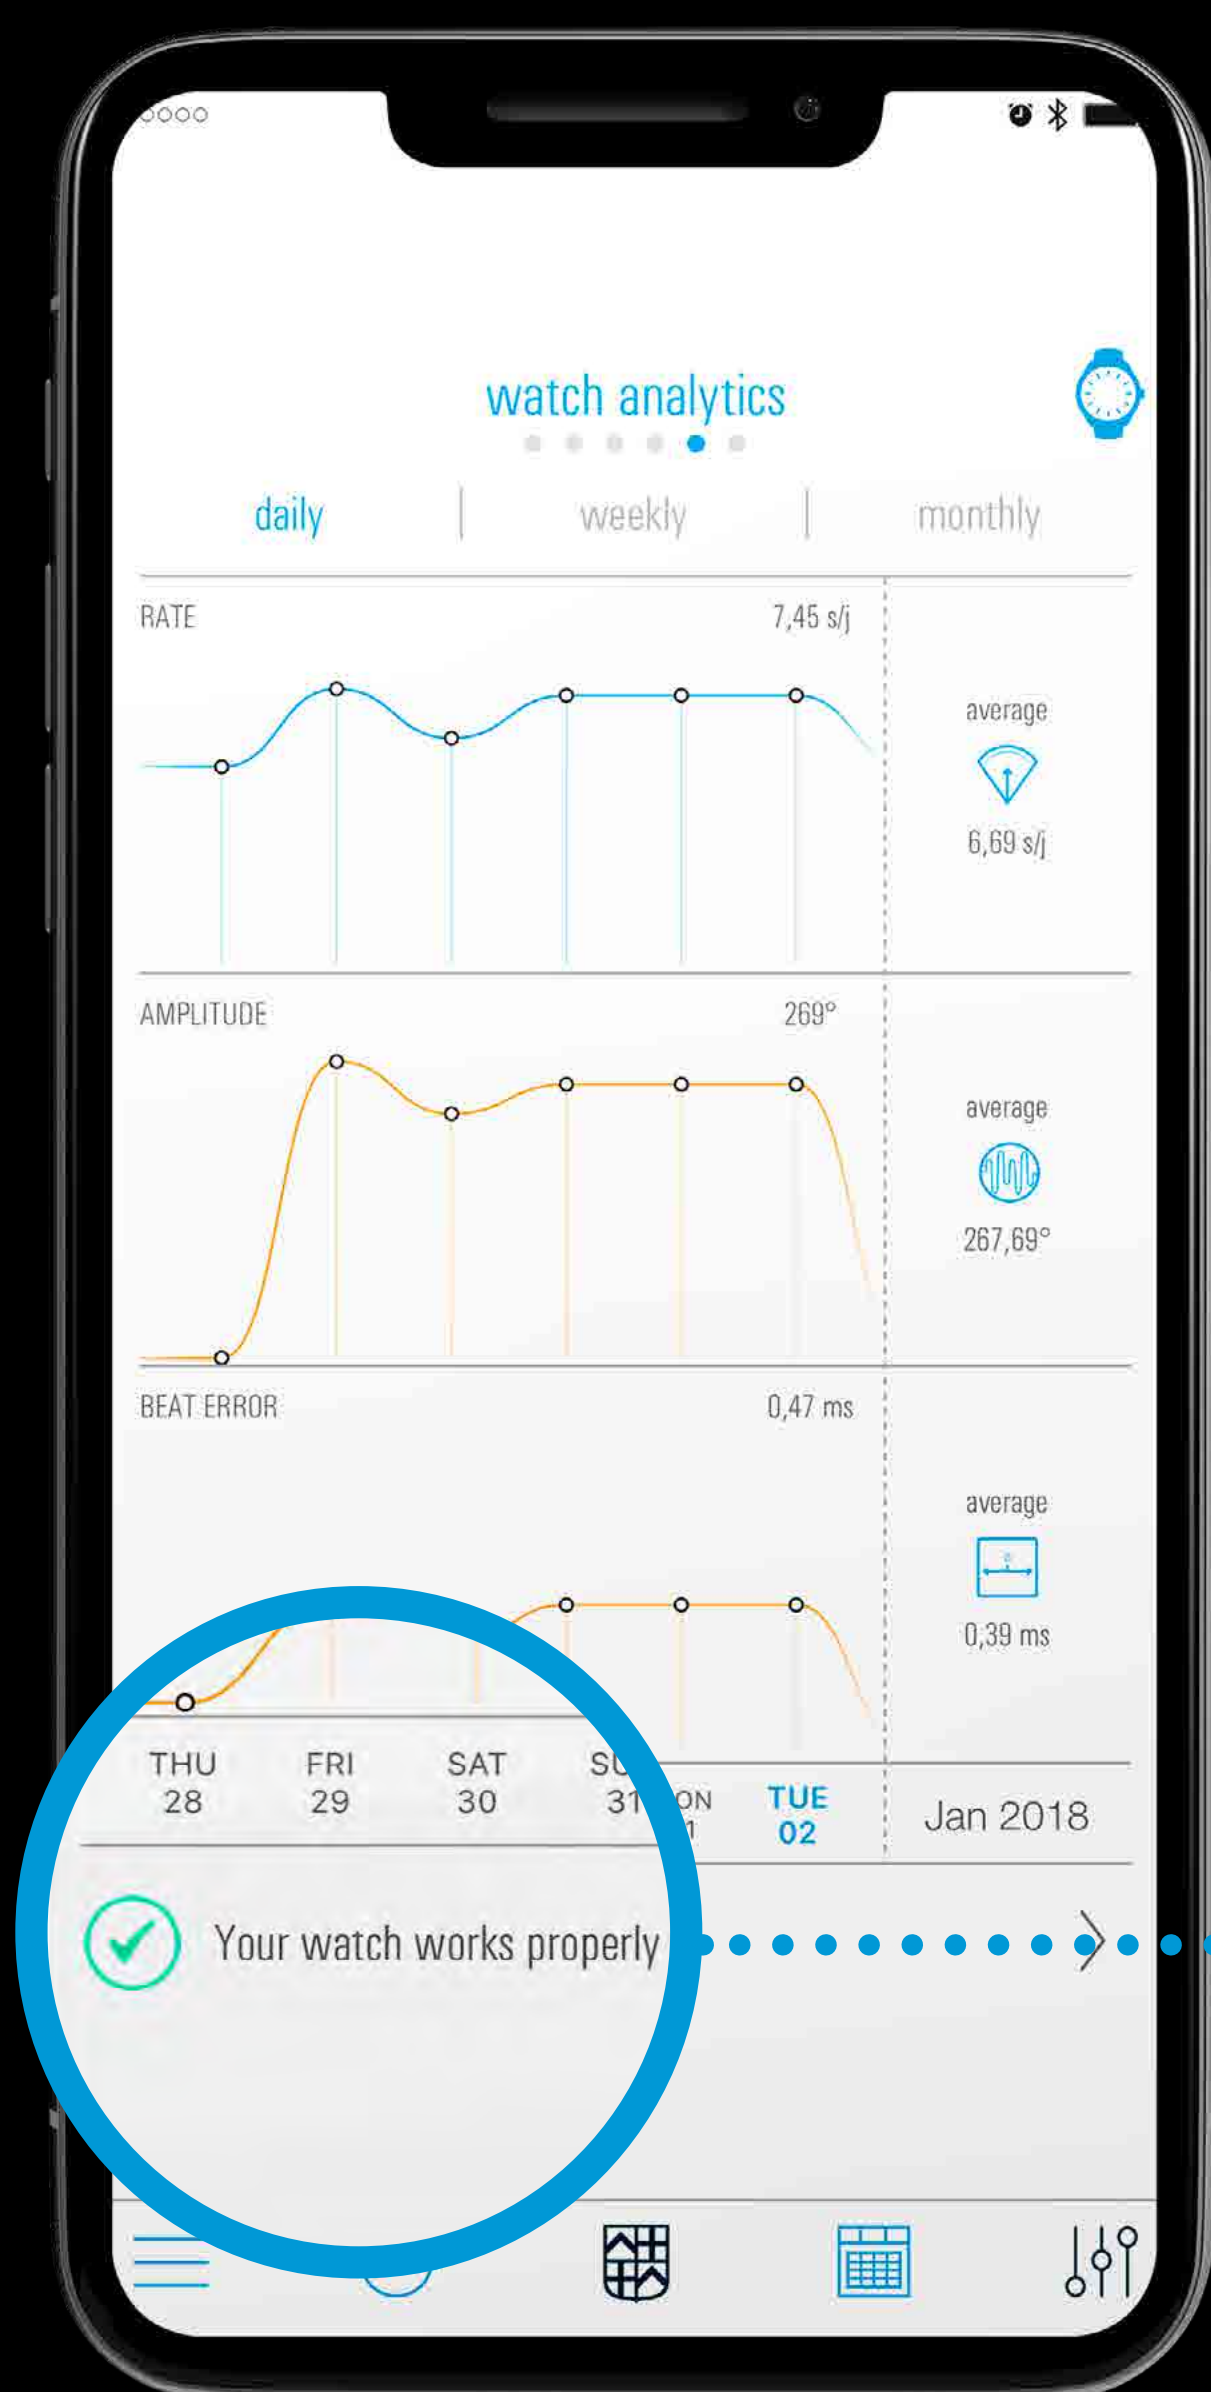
watch analytics

daily | weekly | monthly

RATE 7,45 s/j

average

6,69 s/j

AMPLITUDE 269°

average

267,69°

BEAT ERROR 0,47 ms

average

0,39 ms

THU 28 FRI 29 SAT 30 SU 31 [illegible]ON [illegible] TUE 02

Jan 2018

Your watch works properly